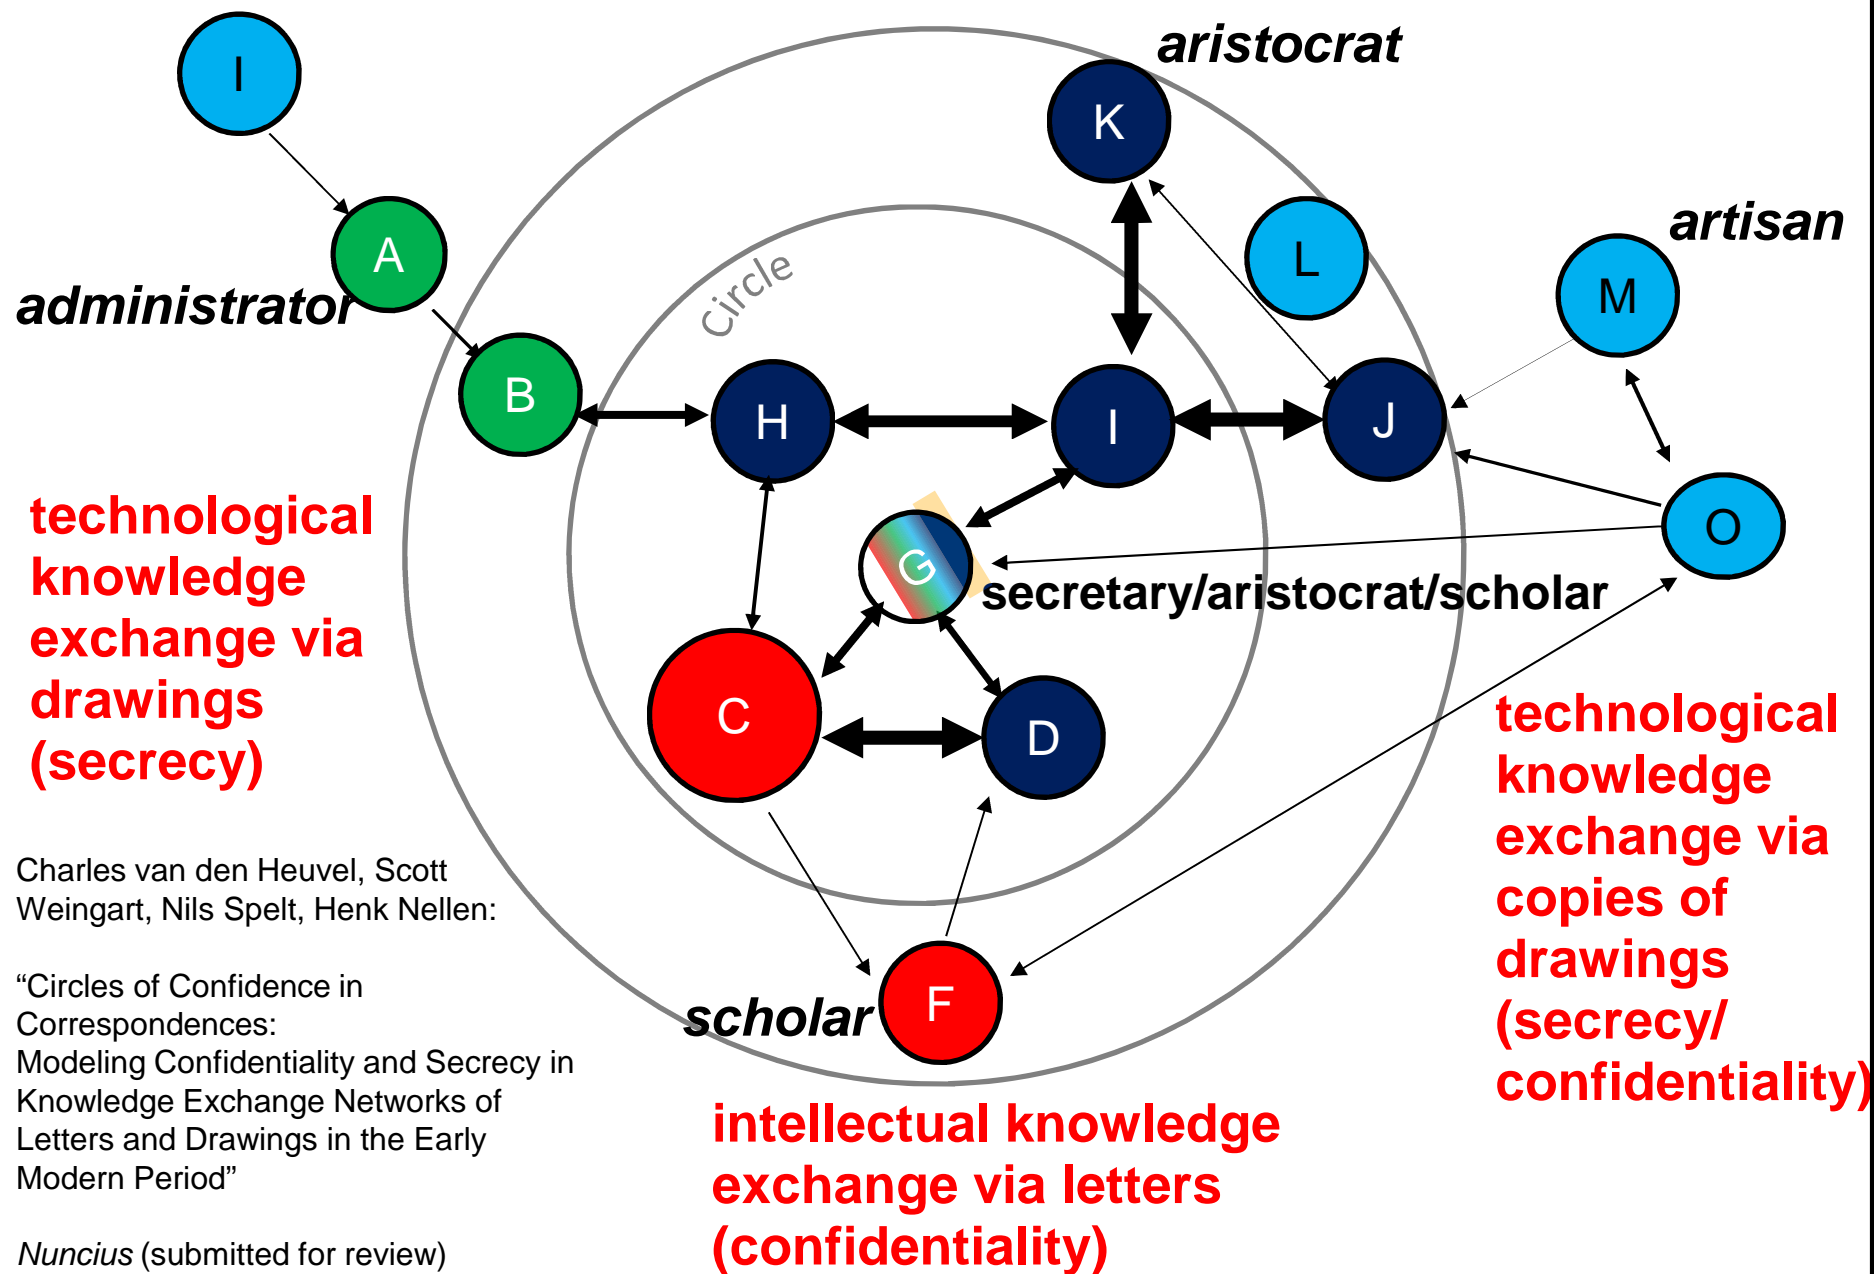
I

A

administrator

B

circle

H

I

K

aristocrat

L

J

M

artisan

O

G

secretary/aristocrat/scholar

C

D

F

scholar

technological knowledge exchange via drawings (secrecy)

technological knowledge exchange via copies of drawings (secrecy/ confidentiality)

intellectual knowledge exchange via letters (confidentiality)

Charles van den Heuvel, Scott Weingart, Nils Spelt, Henk Nellen:

“Circles of Confidence in Correspondences:
Modeling Confidentiality and Secrecy in Knowledge Exchange Networks of Letters and Drawings in the Early Modern Period”

Nuncius (submitted for review)